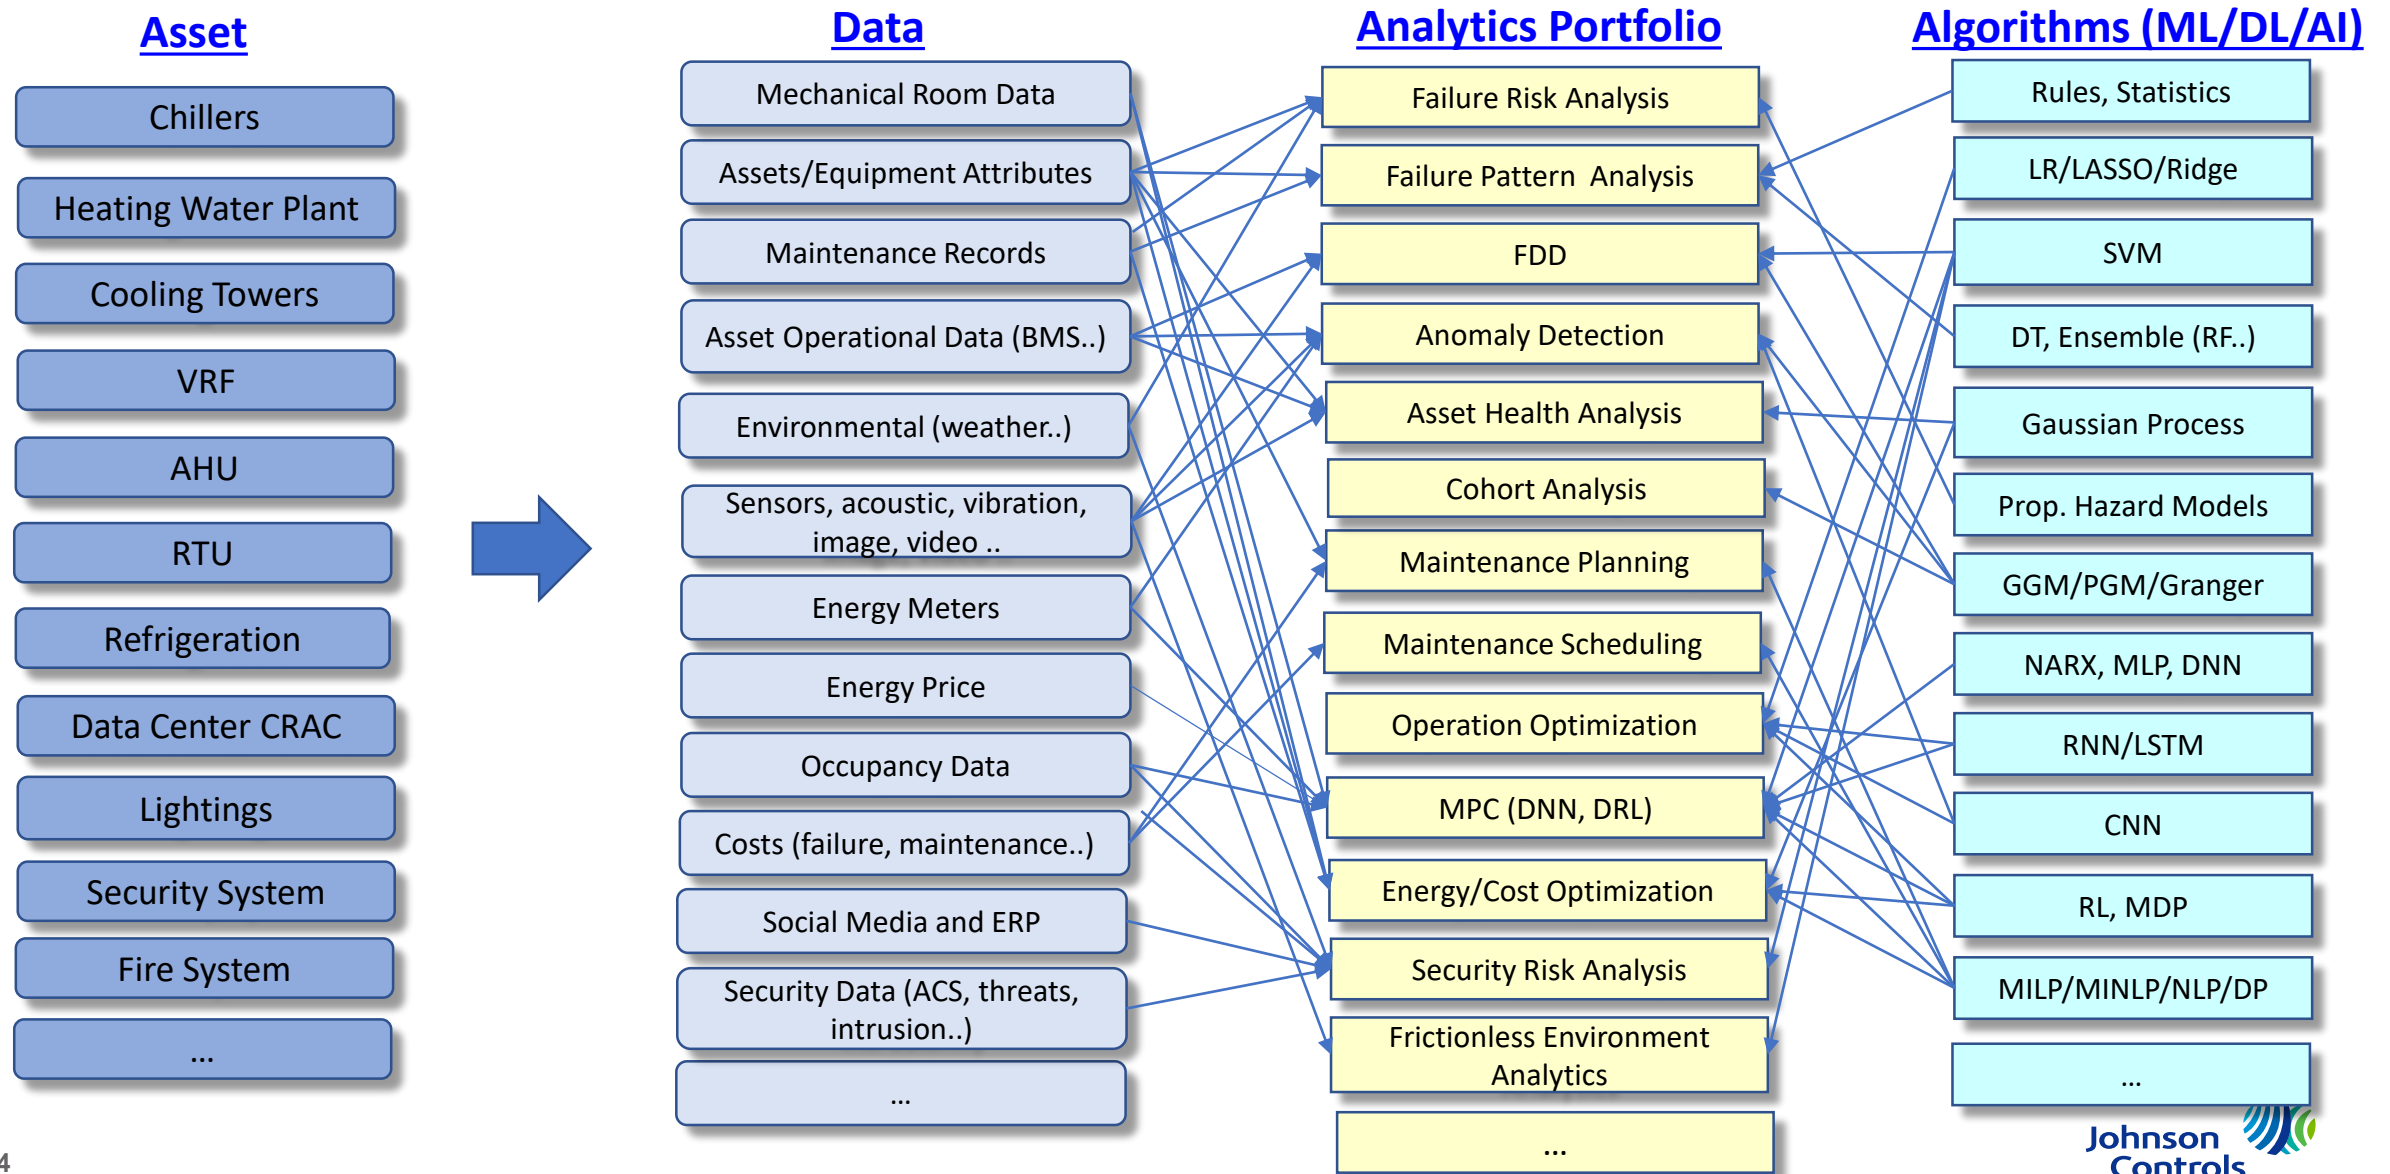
Asset

Chillers
Heating Water Plant
Cooling Towers
VRF
AHU
RTU
Refrigeration
Data Center CRAC
Lightings
Security System
Fire System
...

Data

Mechanical Room Data
Assets/Equipment Attributes
Maintenance Records
Asset Operational Data (BMS..)
Environmental (weather..)
Sensors, acoustic, vibration, image, video ..
Energy Meters
Energy Price
Occupancy Data
Costs (failure, maintenance..)
Social Media and ERP
Security Data (ACS, threats, intrusion..)
...

Analytics Portfolio

Failure Risk Analysis
Failure Pattern Analysis
FDD
Anomaly Detection
Asset Health Analysis
Cohort Analysis
Maintenance Planning
Maintenance Scheduling
Operation Optimization
MPC (DNN, DRL)
Energy/Cost Optimization
Security Risk Analysis
Frictionless Environment Analytics
...

Algorithms (ML/DL/AI)

Rules, Statistics
LR/LASSO/Ridge
SVM
DT, Ensemble (RF..)
Gaussian Process
Prop. Hazard Models
GGM/PGM/Granger
NARX, MLP, DNN
RNN/LSTM
CNN
RL, MDP
MILP/MINLP/NLP/DP
...

Johnson Controls

4